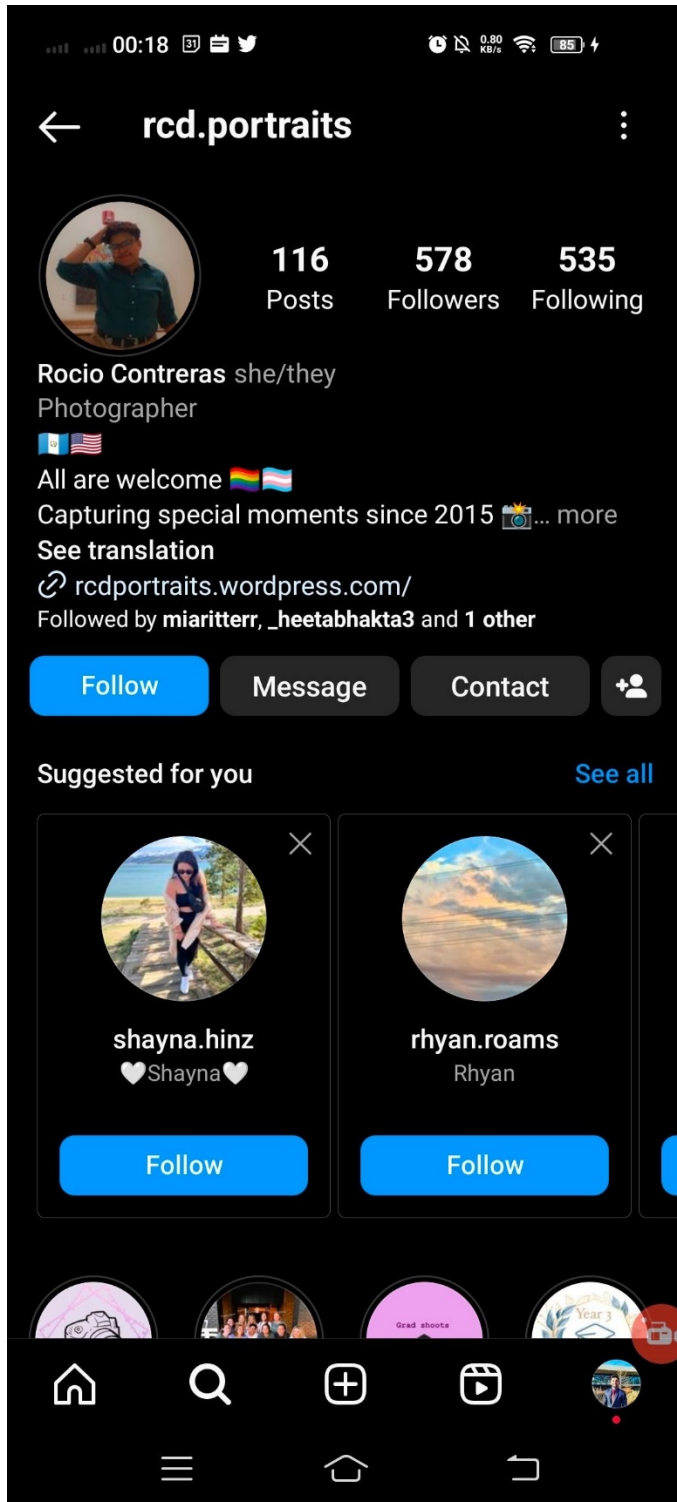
00:18 31 0.80 KB/s 85

rcd.portraits

116 Posts
578 Followers
535 Following

Rocio Contreras she/they
Photographer
🇬🇹🇺🇸
All are welcome 🏳️‍🌈🏳️‍⚧️
Capturing special moments since 2015 📸... more
See translation
rcdportraits.wordpress.com/
Followed by miaritterr, _heetabhakta3 and 1 other

Follow Message Contact

Suggested for you See all

shayna.hinz
🤍Shayna🤍
Follow

rhyan.roams
Rhyan
Follow

Grad shoots
Year 3